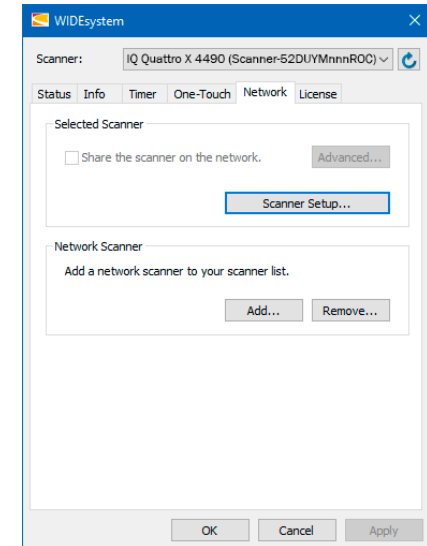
WIDEsystem

Scanner: IQ Quattro X 4490 (Scanner-52DUYMnnnROC)

Status Info Timer One-Touch Network License

Selected Scanner

Share the scanner on the network. Advanced...

Scanner Setup...

Network Scanner

Add a network scanner to your scanner list.

Add... Remove...

OK Cancel Apply